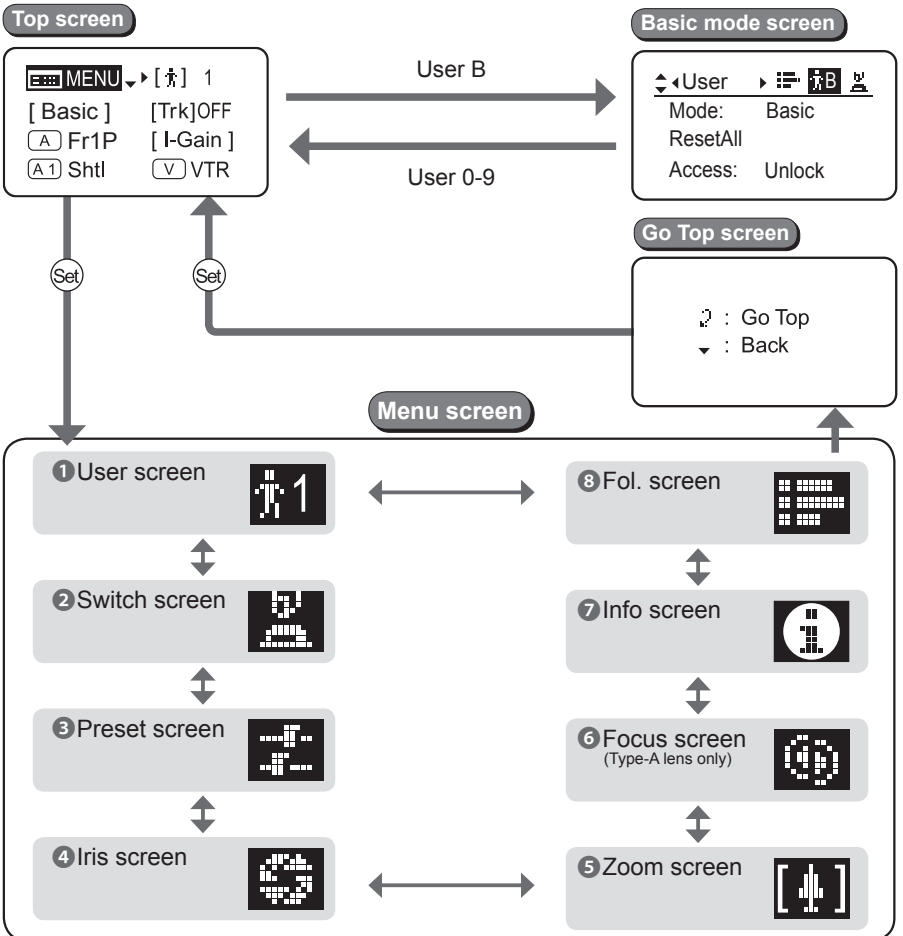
Top screen

MENU [ ] 1
[ Basic ] [Trk]OFF
A Fr1P [ I-Gain ]
A1 Shtl V VTR

User B

User 0-9

Basic mode screen

User B
Mode: Basic
ResetAll
Access: Unlock

Go Top screen

: Go Top
: Back

Set

Set

Menu screen

❶User screen 1

❷Switch screen

❸Preset screen

❹Iris screen

❽Fol. screen

❼Info screen

❻Focus screen
(Type-A lens only)

❺Zoom screen